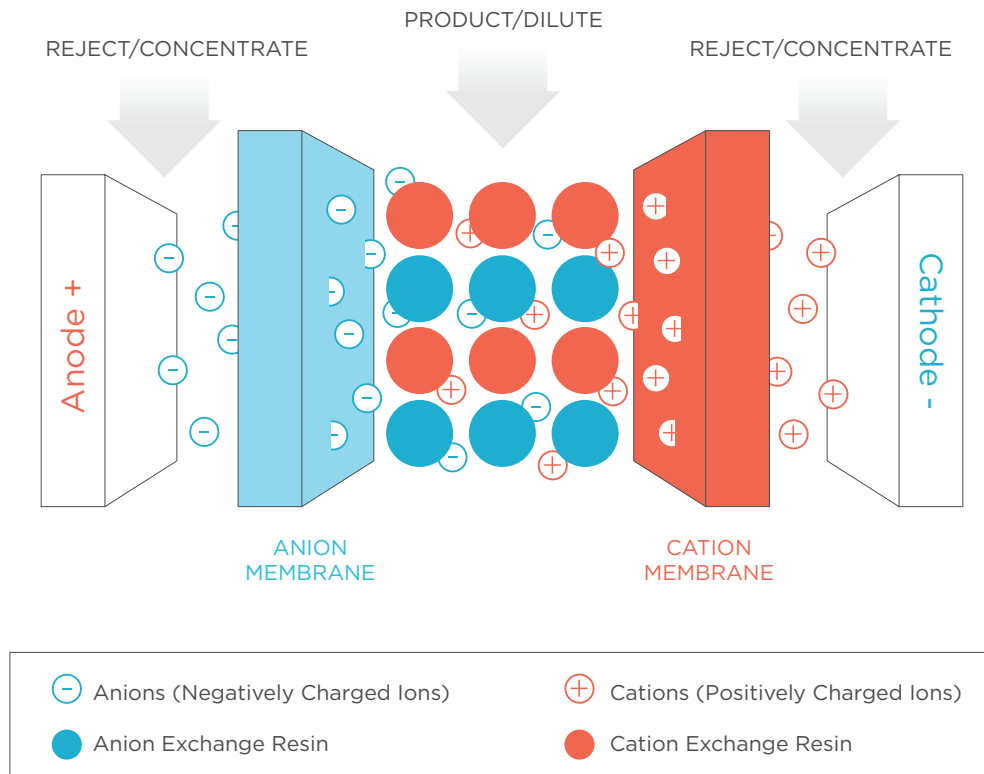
PRODUCT/DILUTE

REJECT/CONCENTRATE

REJECT/CONCENTRATE

Anode +

Cathode -

ANION MEMBRANE

CATION MEMBRANE

Anions (Negatively Charged Ions)

Cations (Positively Charged Ions)

Anion Exchange Resin

Cation Exchange Resin